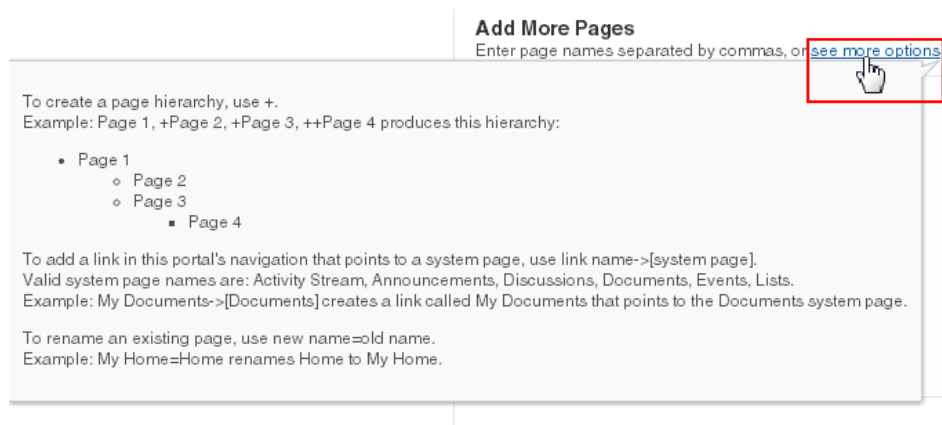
Add More Pages
Enter page names separated by commas, or see more options

To create a page hierarchy, use +.
Example: Page 1, +Page 2, +Page 3, ++Page 4 produces this hierarchy:

- Page 1
  - Page 2
  - Page 3
    - Page 4

To add a link in this portal's navigation that points to a system page, use link name->[system page].
Valid system page names are: Activity Stream, Announcements, Discussions, Documents, Events, Lists.
Example: My Documents->[Documents] creates a link called My Documents that points to the Documents system page.

To rename an existing page, use new name=old name.
Example: My Home=Home renames Home to My Home.